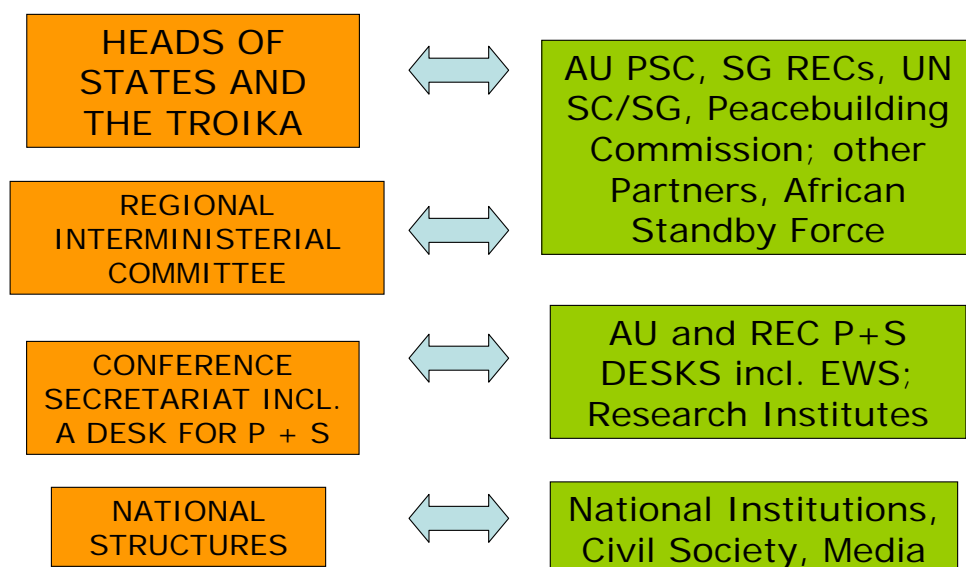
HEADS OF STATES AND THE TROIKA

AU PSC, SG RECs, UN SC/SG, Peacebuilding Commission; other Partners, African Standby Force

REGIONAL INTERMINISTERIAL COMMITTEE

CONFERENCE SECRETARIAT INCL. A DESK FOR P + S

AU and REC P+S DESKS incl. EWS; Research Institutes

NATIONAL STRUCTURES

National Institutions, Civil Society, Media